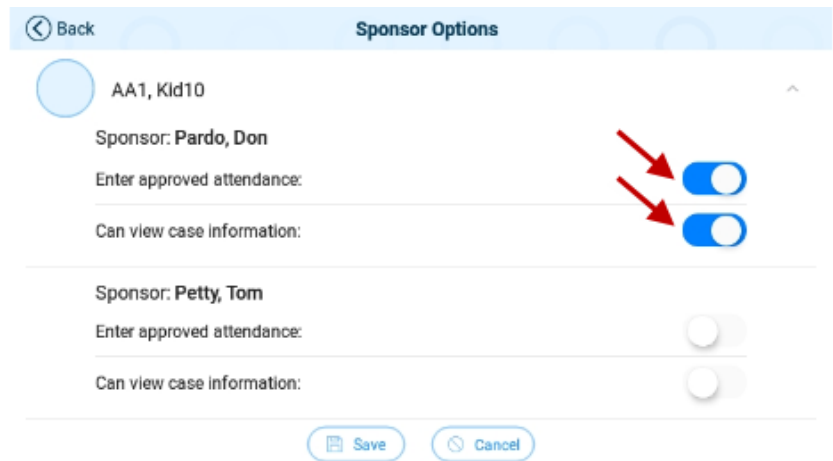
Back

Sponsor Options

AA1, Kid10

Sponsor: **Pardo, Don**

Enter approved attendance:

Can view case information:

Sponsor: **Petty, Tom**

Enter approved attendance:

Can view case information:

Save

Cancel